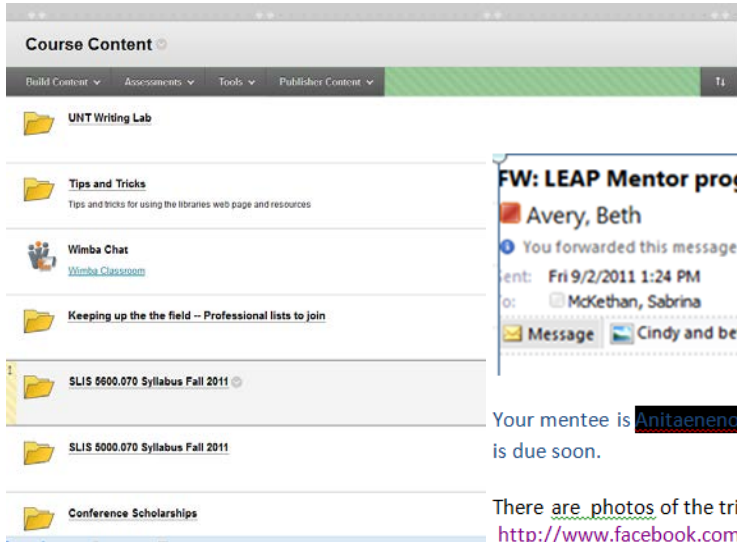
Course Content

Build Content Assessments Tools Publisher Content

UNT Writing Lab

Tips and Tricks

Tips and tricks for using the libraries web page and resources

Wimba Chat

Wimba Classroom

Keeping up the the field -- Professional lists to join

SLIS 5600.070 Syllabus Fall 2011

SLIS 5000.070 Syllabus Fall 2011

Conference Scholarships

FW: LEAP Mentor prog

Avery, Beth

You forwarded this message

Sent: Fri 9/2/2011 1:24 PM

To: McKethan, Sabrina

Message Cindy and be

Your mentee is Anitaenend

is due soon.

There are photos of the tri

http://www.facebook.com